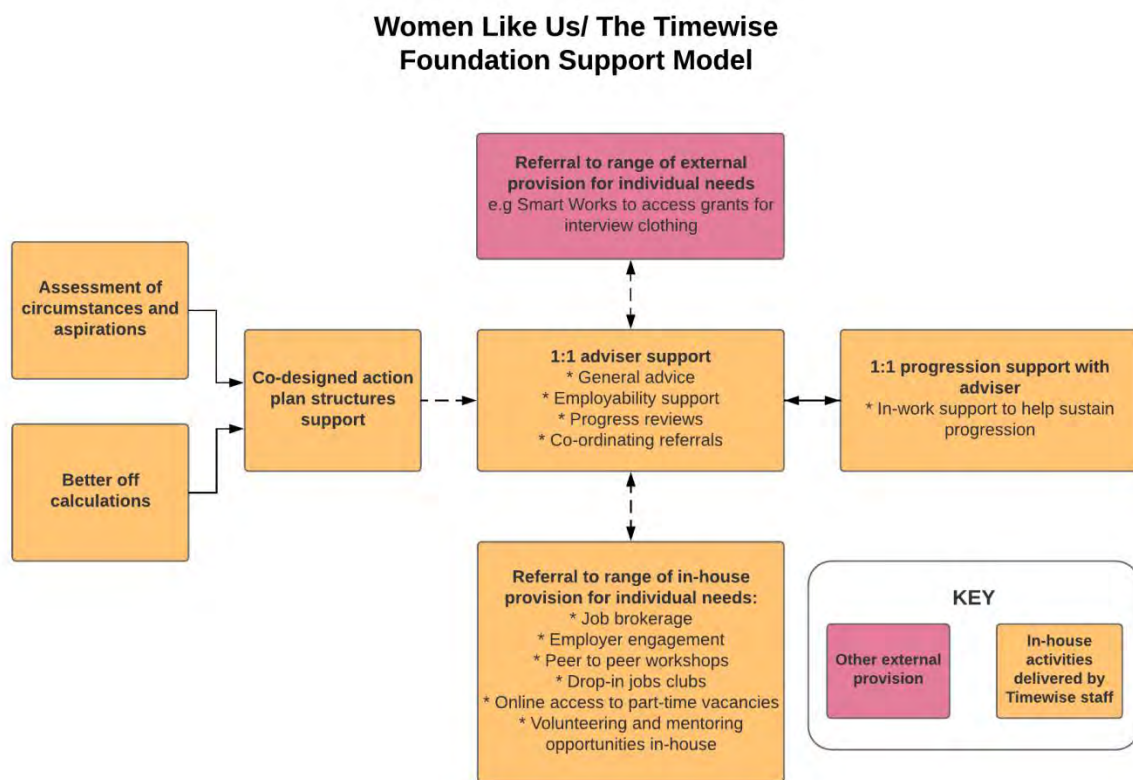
Women Like Us/ The Timewise Foundation Support Model

Referral to range of external provision for individual needs
e.g Smart Works to access grants for interview clothing

Assessment of circumstances and aspirations

Better off calculations

Co-designed action plan structures support

1:1 adviser support
* General advice
* Employability support
* Progress reviews
* Co-ordinating referrals

1:1 progression support with adviser
* In-work support to help sustain progression

Referral to range of in-house provision for individual needs:
* Job brokerage
* Employer engagement
* Peer to peer workshops
* Drop-in jobs clubs
* Online access to part-time vacancies
* Volunteering and mentoring opportunities in-house

KEY

Other external provision

In-house activities delivered by Timewise staff